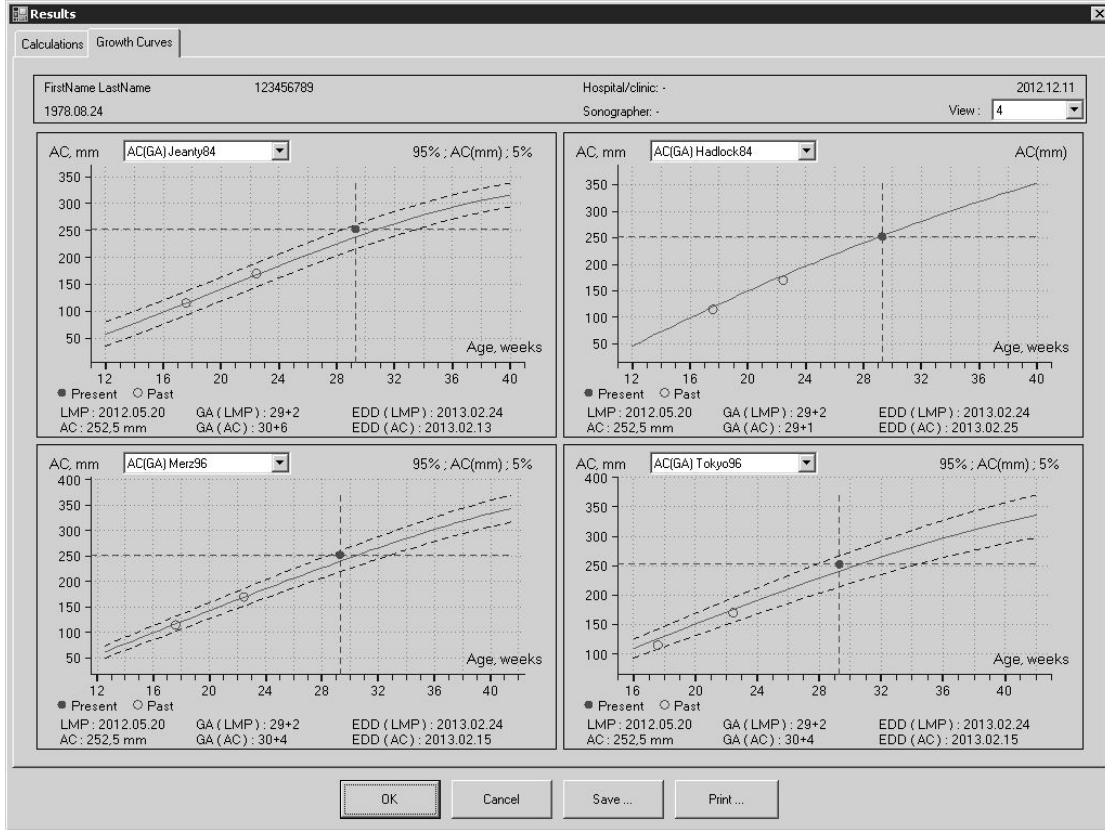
Results

Calculations | Growth Curves

FirstName LastName 123456789 Hospital/clinic: - 2012.12.11
1978.08.24 Sonographer: - View: 4

AC, mm AC(GA) Jeanty84 95% ; AC(mm) ; 5%
350
300
250
200
150
100
50
Age, weeks
12 16 20 24 28 32 36 40
● Present ○ Past
LMP : 2012.05.20 GA ( LMP ) : 29+2 EDD ( LMP ) : 2013.02.24
AC : 252,5 mm GA ( AC ) : 30+6 EDD ( AC ) : 2013.02.13

AC, mm AC(GA) Hadlock84 AC(mm)
350
300
250
200
150
100
50
Age, weeks
12 16 20 24 28 32 36 40
● Present ○ Past
LMP : 2012.05.20 GA ( LMP ) : 29+2 EDD ( LMP ) : 2013.02.24
AC : 252,5 mm GA ( AC ) : 29+1 EDD ( AC ) : 2013.02.25

AC, mm AC(GA) Merz96 95% ; AC(mm) ; 5%
400
350
300
250
200
150
100
50
Age, weeks
12 16 20 24 28 32 36 40
● Present ○ Past
LMP : 2012.05.20 GA ( LMP ) : 29+2 EDD ( LMP ) : 2013.02.24
AC : 252,5 mm GA ( AC ) : 30+4 EDD ( AC ) : 2013.02.15

AC, mm AC(GA) Tokyo96 95% ; AC(mm) ; 5%
400
350
300
250
200
150
100
Age, weeks
16 20 24 28 32 36 40
● Present ○ Past
LMP : 2012.05.20 GA ( LMP ) : 29+2 EDD ( LMP ) : 2013.02.24
AC : 252,5 mm GA ( AC ) : 30+4 EDD ( AC ) : 2013.02.15

OK Cancel Save ... Print ...